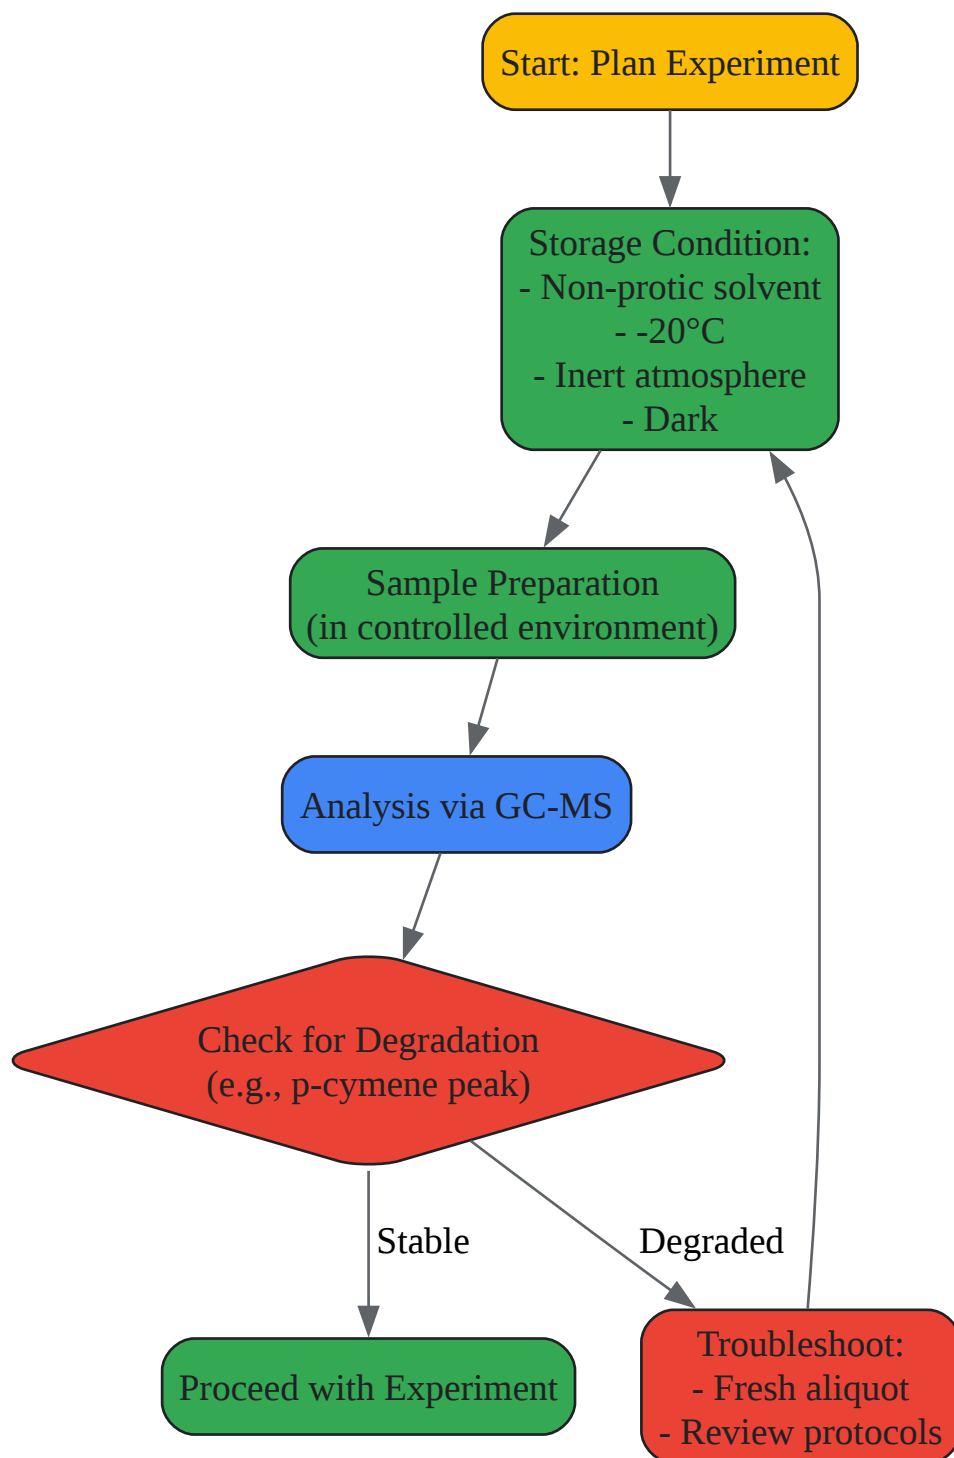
Start: Plan Experiment

Storage Condition:
- Non-protic solvent
- -20°C
- Inert atmosphere
- Dark

Sample Preparation
(in controlled environment)

Analysis via GC-MS

Check for Degradation
(e.g., p-cymene peak)

Stable

Degraded

Proceed with Experiment

Troubleshoot:
- Fresh aliquot
- Review protocols